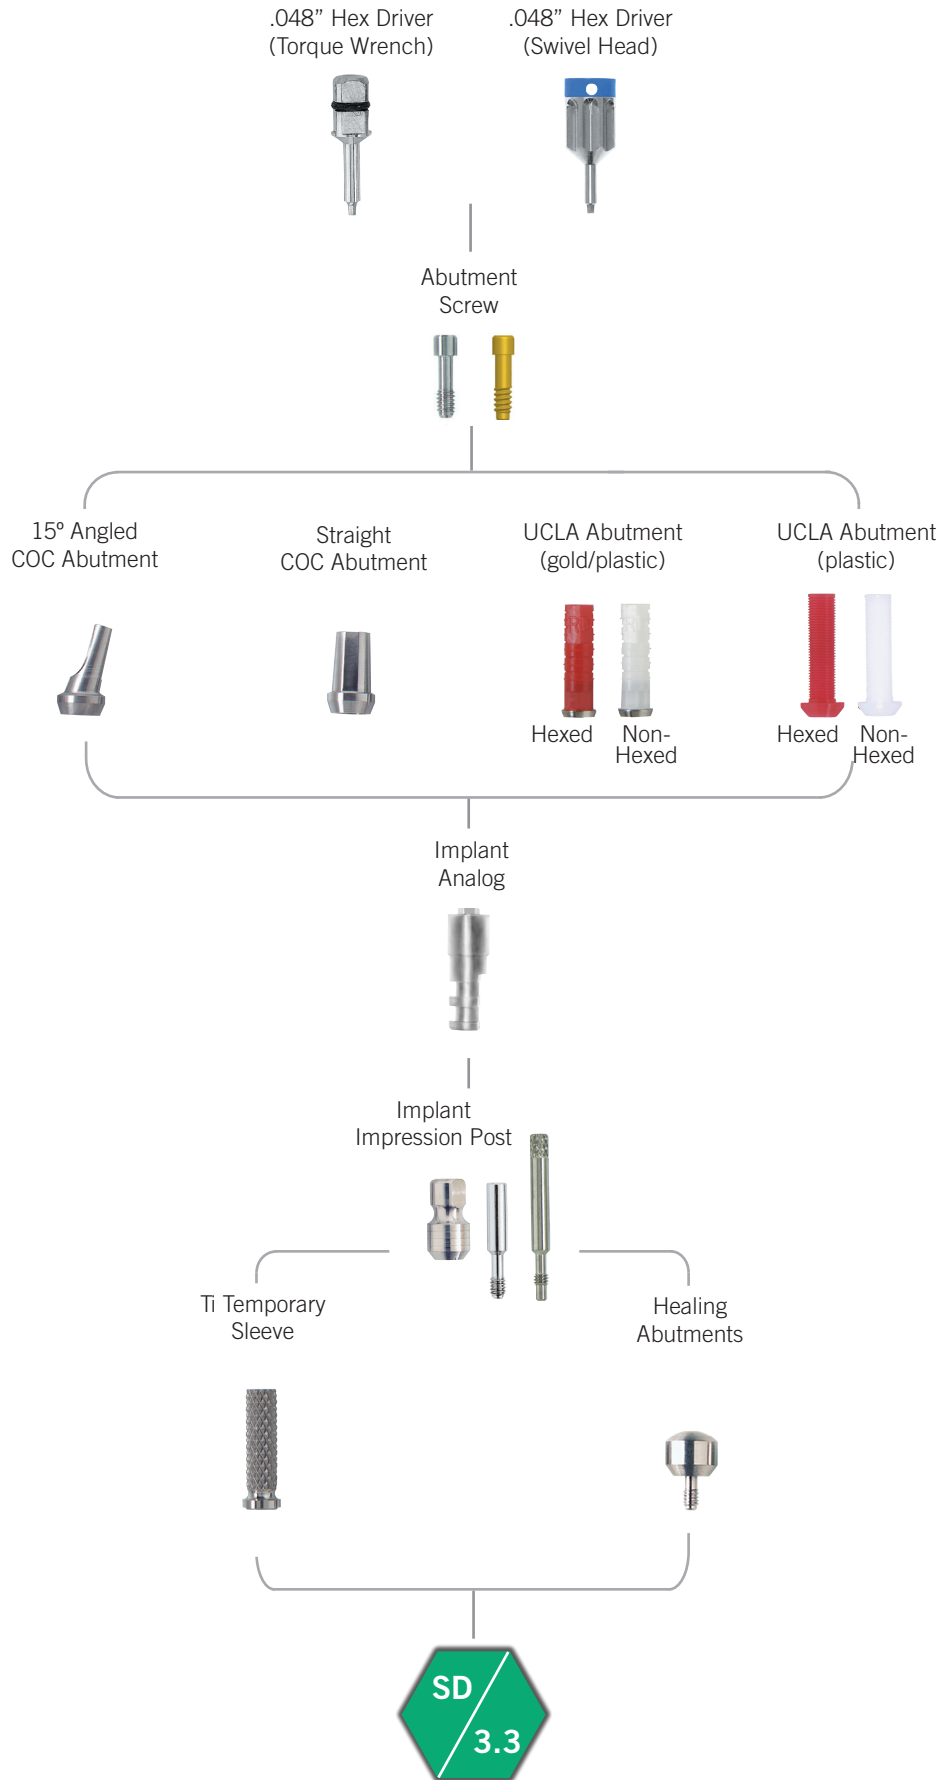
.048” Hex Driver (Torque Wrench)

.048” Hex Driver (Swivel Head)

Abutment Screw

15º Angled COC Abutment

Straight COC Abutment

UCLA Abutment (gold/plastic)

Hexed

Non-Hexed

UCLA Abutment (plastic)

Hexed

Non-Hexed

Implant Analog

Implant Impression Post

Ti Temporary Sleeve

Healing Abutments

SD

3.3